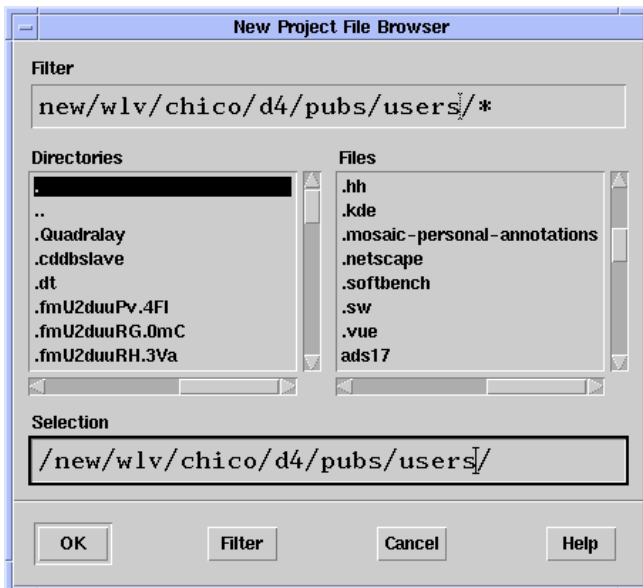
New Project File Browser

Filter

new/wlv/chico/d4/pubs/users/*

Directories

.
..
.Quadralay
.cddbslave
.dt
.fmU2duuPv.4Fl
.fmU2duuRG.0mC
.fmU2duuRH.3Va

Files

.hh
.kde
.mosaic-personal-annotations
.netscape
.softbench
.sw
.vue
ads17

Selection

/new/wlv/chico/d4/pubs/users/

OK

Filter

Cancel

Help